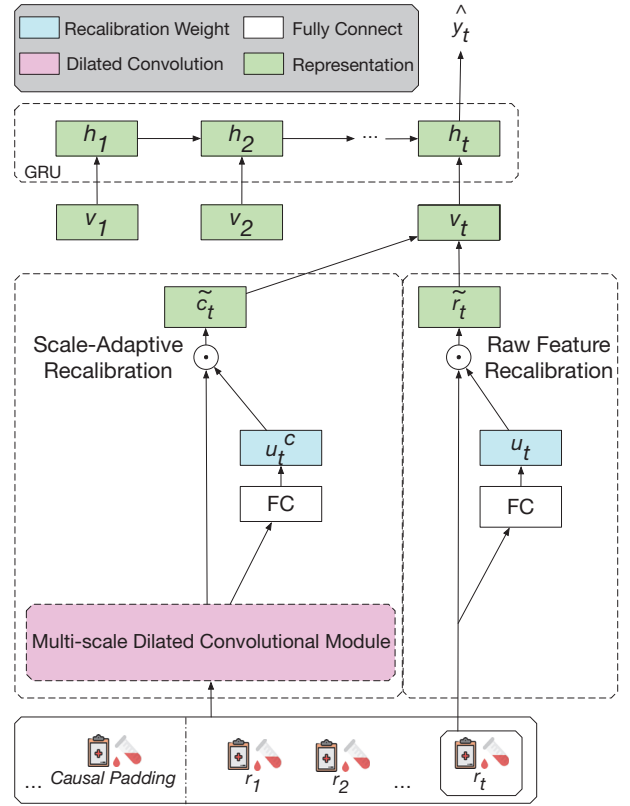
Recalibration Weight
Fully Connect
Dilated Convolution
Representation

$\hat{y}_t$

GRU

$h_1$ $h_2$ ··· $h_t$

$v_1$ $v_2$ $v_t$

$\tilde{c}_t$

Scale-Adaptive Recalibration

$\odot$

$u_t^c$

FC

Multi-scale Dilated Convolutional Module

$\tilde{r}_t$

Raw Feature Recalibration

$\odot$

$u_t$

FC

... Causal Padding $r_1$ $r_2$ ... $r_t$